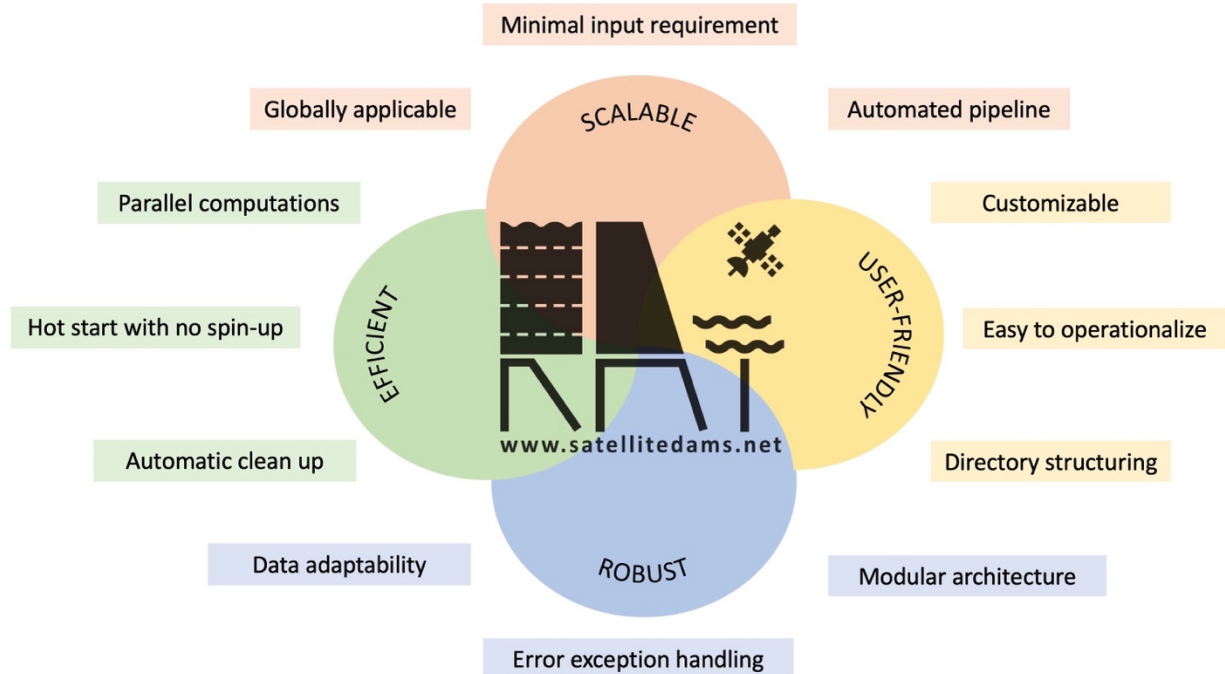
Minimal input requirement

Globally applicable

SCALABLE

Automated pipeline

Parallel computations

Customizable

Hot start with no spin-up

EFFICIENT

USER-FRIENDLY

Easy to operationalize

Automatic clean up

www.satellitedams.net

Directory structuring

Data adaptability

ROBUST

Modular architecture

Error exception handling